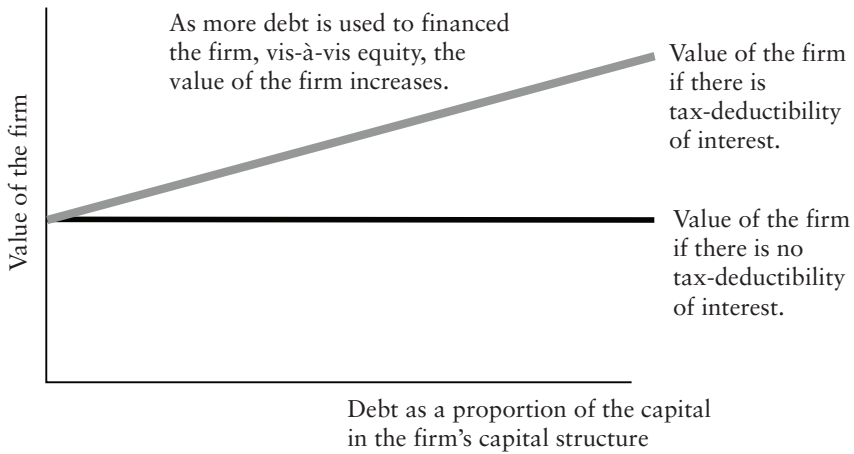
As more debt is used to financed the firm, vis-à-vis equity, the value of the firm increases.

Value of the firm if there is tax-deductibility of interest.

Value of the firm

Value of the firm if there is no tax-deductibility of interest.

Debt as a proportion of the capital in the firm's capital structure